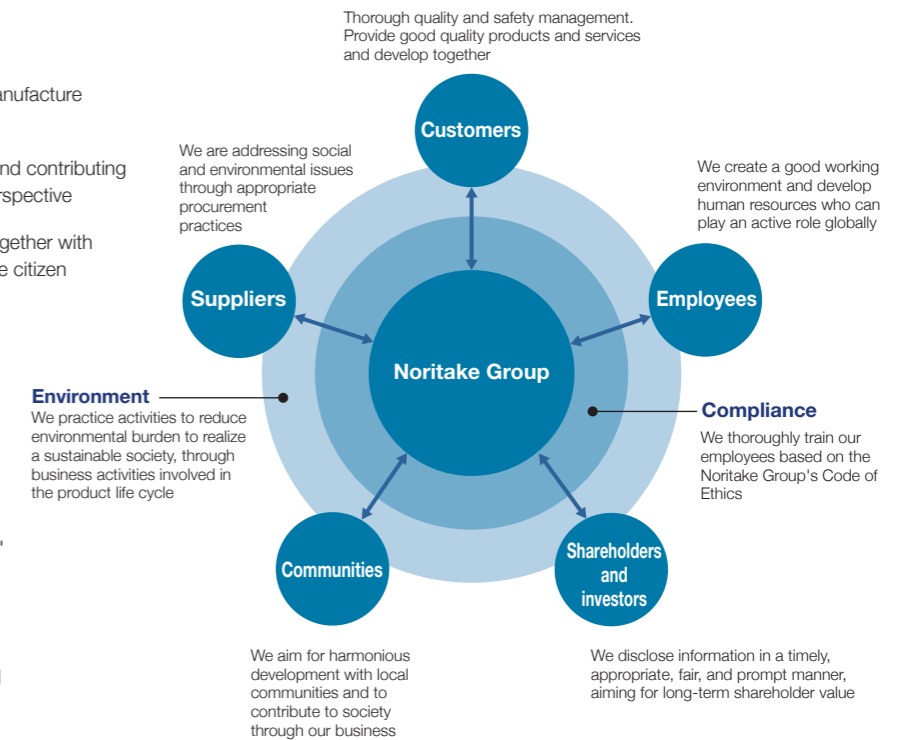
anufacture

nd contributing
rspective

gether with
e citizen

Thorough quality and safety management. Provide good quality products and services and develop together

Customers

We are addressing social and environmental issues through appropriate procurement practices

We create a good working environment and develop human resources who can play an active role globally

Suppliers

Employees

Noritake Group

Environment
We practice activities to reduce environmental burden to realize a sustainable society, through business activities involved in the product life cycle

Compliance
We thoroughly train our employees based on the Noritake Group's Code of Ethics

Communities

Shareholders and investors

We aim for harmonious development with local communities and to contribute to society through our business

We disclose information in a timely, appropriate, fair, and prompt manner, aiming for long-term shareholder value